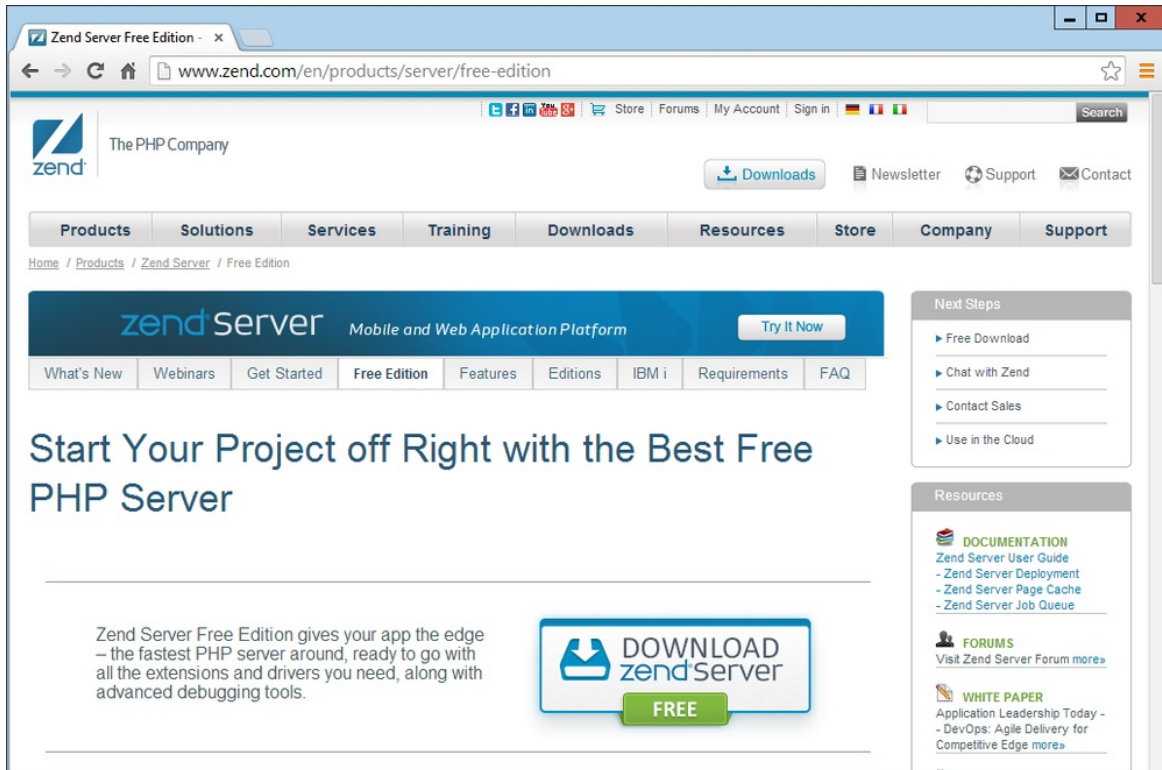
Zend Server Free Edition - ×

www.zend.com/en/products/server/free-edition

Store | Forums | My Account | Sign in

Search

zend

The PHP Company

Downloads

Newsletter

Support

Contact

Products | Solutions | Services | Training | Downloads | Resources | Store | Company | Support

Home / Products / Zend Server / Free Edition

zend server Mobile and Web Application Platform

Try It Now

What's New | Webinars | Get Started | Free Edition | Features | Editions | IBM i | Requirements | FAQ

Start Your Project off Right with the Best Free PHP Server

Zend Server Free Edition gives your app the edge – the fastest PHP server around, ready to go with all the extensions and drivers you need, along with advanced debugging tools.

DOWNLOAD zend server

FREE

Next Steps

▸ Free Download

▸ Chat with Zend

▸ Contact Sales

▸ Use in the Cloud

Resources

DOCUMENTATION

Zend Server User Guide

- Zend Server Deployment

- Zend Server Page Cache

- Zend Server Job Queue

FORUMS

Visit Zend Server Forum more»

WHITE PAPER

Application Leadership Today - - DevOps: Agile Delivery for Competitive Edge more»